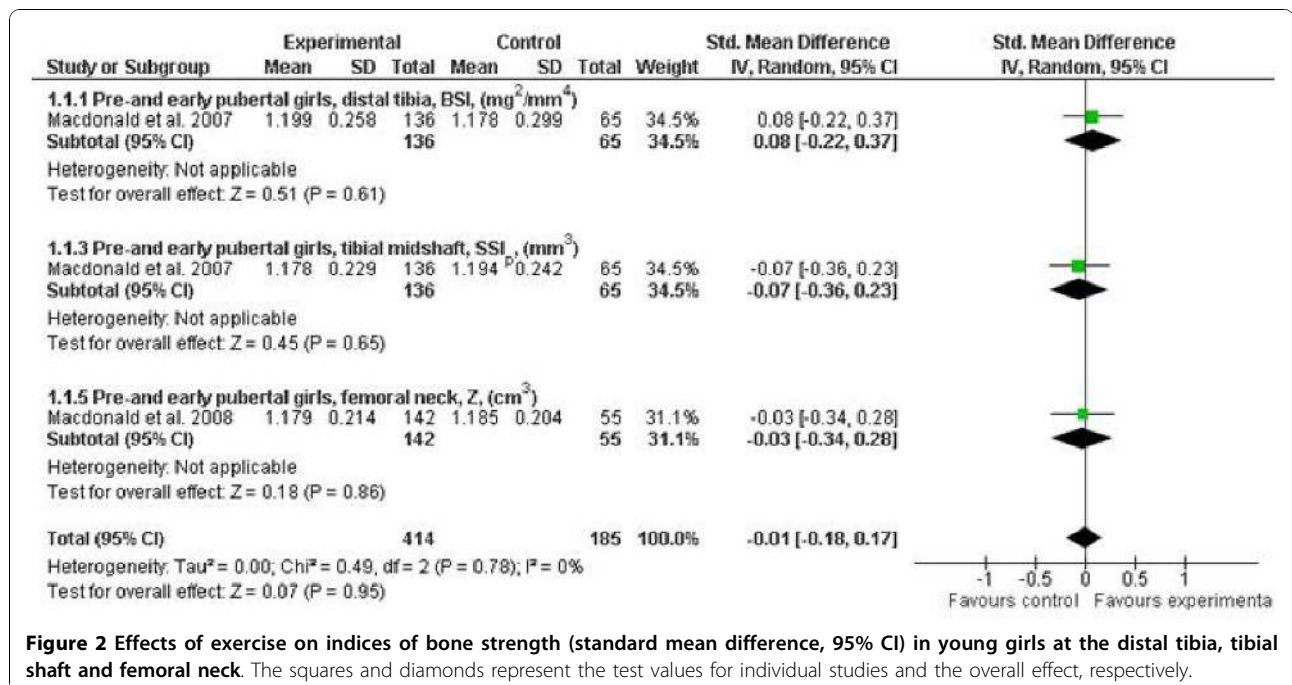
| Study or Subgroup | Experimental Mean | Experimental SD | Experimental Total | Control Mean | Control SD | Control Total | Weight | Std. Mean Difference IV, Random, 95% CI |
|---|---|---|---|---|---|---|---|---|
| **1.1.1 Pre-and early pubertal girls, distal tibia, BSI, ($mg^2/mm^4$)** | | | | | | | | |
| Macdonald et al. 2007 | 1.199 | 0.258 | 136 | 1.178 | 0.299 | 65 | 34.5% | 0.08 [-0.22, 0.37] |
| **Subtotal (95% CI)** | | | **136** | | | **65** | **34.5%** | **0.08 [-0.22, 0.37]** |
| Heterogeneity: Not applicable | | | | | | | | |
| Test for overall effect: Z = 0.51 (P = 0.61) | | | | | | | | |
| **1.1.3 Pre-and early pubertal girls, tibial midshaft, $SSI_p$, ($mm^3$)** | | | | | | | | |
| Macdonald et al. 2007 | 1.178 | 0.229 | 136 | 1.194 | 0.242 | 65 | 34.5% | -0.07 [-0.36, 0.23] |
| **Subtotal (95% CI)** | | | **136** | | | **65** | **34.5%** | **-0.07 [-0.36, 0.23]** |
| Heterogeneity: Not applicable | | | | | | | | |
| Test for overall effect: Z = 0.45 (P = 0.65) | | | | | | | | |
| **1.1.5 Pre-and early pubertal girls, femoral neck, Z, ($cm^3$)** | | | | | | | | |
| Macdonald et al. 2008 | 1.179 | 0.214 | 142 | 1.185 | 0.204 | 55 | 31.1% | -0.03 [-0.34, 0.28] |
| **Subtotal (95% CI)** | | | **142** | | | **55** | **31.1%** | **-0.03 [-0.34, 0.28]** |
| Heterogeneity: Not applicable | | | | | | | | |
| Test for overall effect: Z = 0.18 (P = 0.86) | | | | | | | | |
| **Total (95% CI)** | | | **414** | | | **185** | **100.0%** | **-0.01 [-0.18, 0.17]** |

Heterogeneity: Tau² = 0.00; Chi² = 0.49, df = 2 (P = 0.78); I² = 0%
Test for overall effect: Z = 0.07 (P = 0.95)

Std. Mean Difference
IV, Random, 95% CI

-1 -0.5 0 0.5 1
Favours control Favours experimenta

**Figure 2 Effects of exercise on indices of bone strength (standard mean difference, 95% CI) in young girls at the distal tibia, tibial shaft and femoral neck**. The squares and diamonds represent the test values for individual studies and the overall effect, respectively.